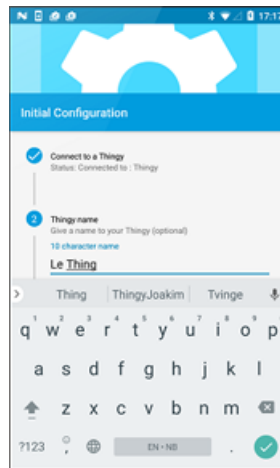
17:17

Initial Configuration

Connect to a Thingy
Status: Connected to : Thingy

2
Thingy name
Give a name to your Thingy (optional)
10 character name
Le Thing

Thing
ThingyJoakim
Tvinge

q w e r t y u i o p
1 2 3 4 5 6 7 8 9 0
a s d f g h j k l
z x c v b n m
?123
EN • NB
.